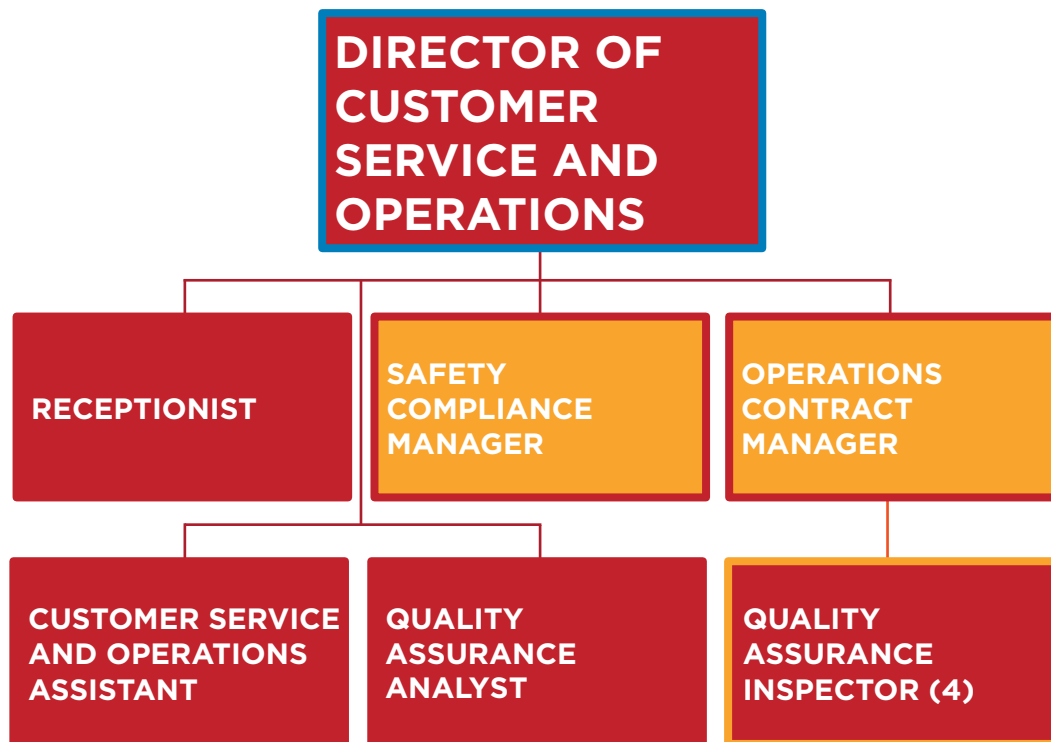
DIRECTOR OF CUSTOMER SERVICE AND OPERATIONS

RECEPTIONIST

SAFETY COMPLIANCE MANAGER

OPERATIONS CONTRACT MANAGER

CUSTOMER SERVICE AND OPERATIONS ASSISTANT

QUALITY ASSURANCE ANALYST

QUALITY ASSURANCE INSPECTOR (4)